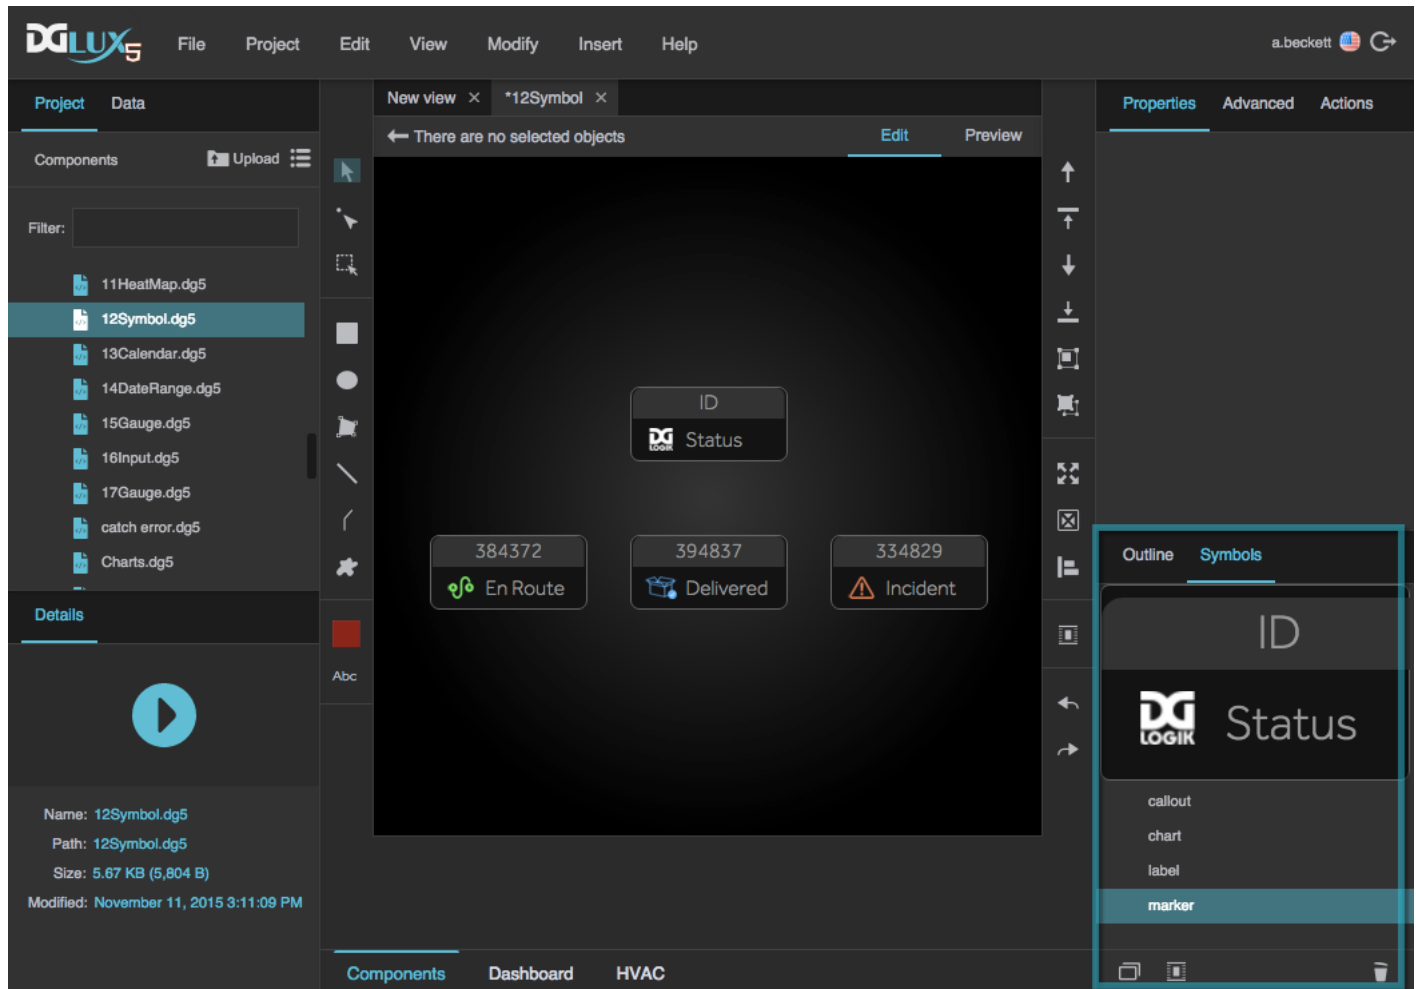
DGLUX5 File Project Edit View Modify Insert Help a.beckett

Project Data

Components Upload

Filter:

11HeatMap.dg5
12Symbol.dg5
13Calendar.dg5
14DateRange.dg5
15Gauge.dg5
16Input.dg5
17Gauge.dg5
catch error.dg5
Charts.dg5

Details

Name: 12Symbol.dg5
Path: 12Symbol.dg5
Size: 5.67 KB (5,804 B)
Modified: November 11, 2015 3:11:09 PM

New view × *12Symbol ×

There are no selected objects Edit Preview

Abc

ID
Status

384372
En Route

394837
Delivered

334829
Incident

Components Dashboard HVAC

Properties Advanced Actions

Outline Symbols

ID
DG LOGIK Status

callout
chart
label
marker